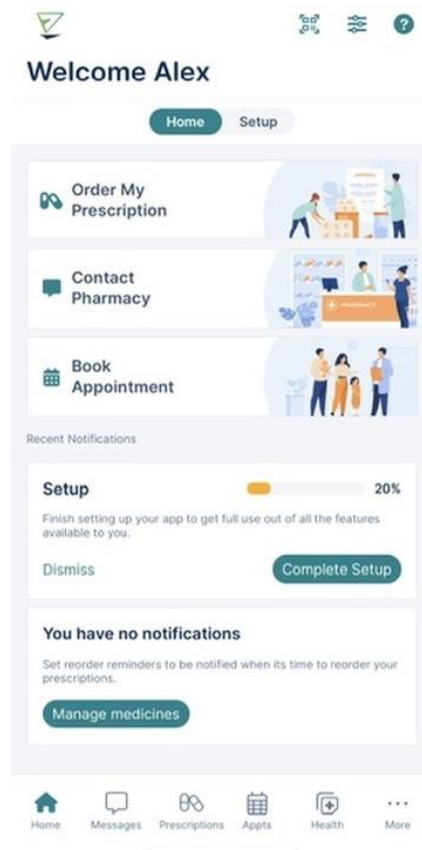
Welcome Alex

Home Setup

Order My Prescription

Contact Pharmacy

PHARMACY

Book Appointment

Recent Notifications

Setup

20%

Finish setting up your app to get full use out of all the features available to you.

Dismiss

Complete Setup

You have no notifications

Set reorder reminders to be notified when its time to reorder your prescriptions.

Manage medicines

Home Messages Prescriptions Appts Health More